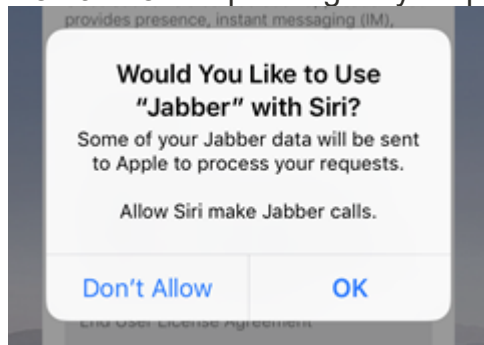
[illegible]
provides presence, instant messaging (IM),

Would You Like to Use "Jabber" with Siri?

Some of your Jabber data will be sent to Apple to process your requests.

Allow Siri make Jabber calls.

Don't Allow

OK

End User License Agreement